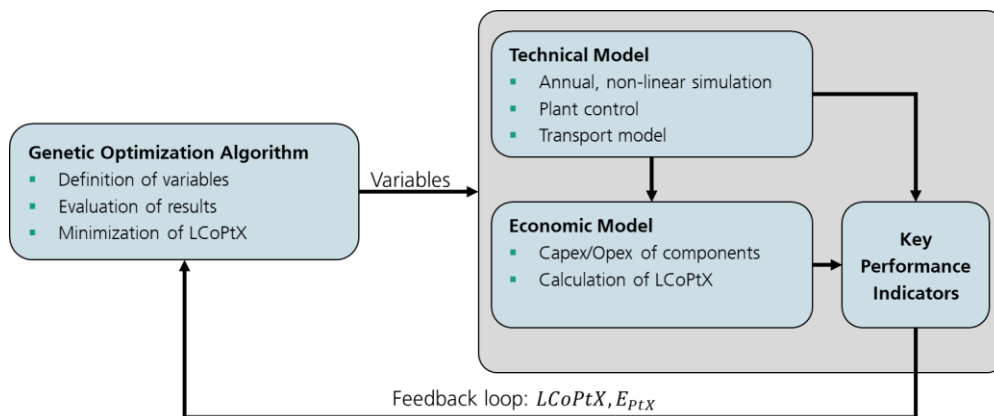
Genetic Optimization Algorithm
- Definition of variables
- Evaluation of results
- Minimization of LCoPtX

Variables

Technical Model
- Annual, non-linear simulation
- Plant control
- Transport model

Economic Model
- Capex/Opex of components
- Calculation of LCoPtX

Key Performance Indicators

Feedback loop: $LCoPtX, E_{PtX}$